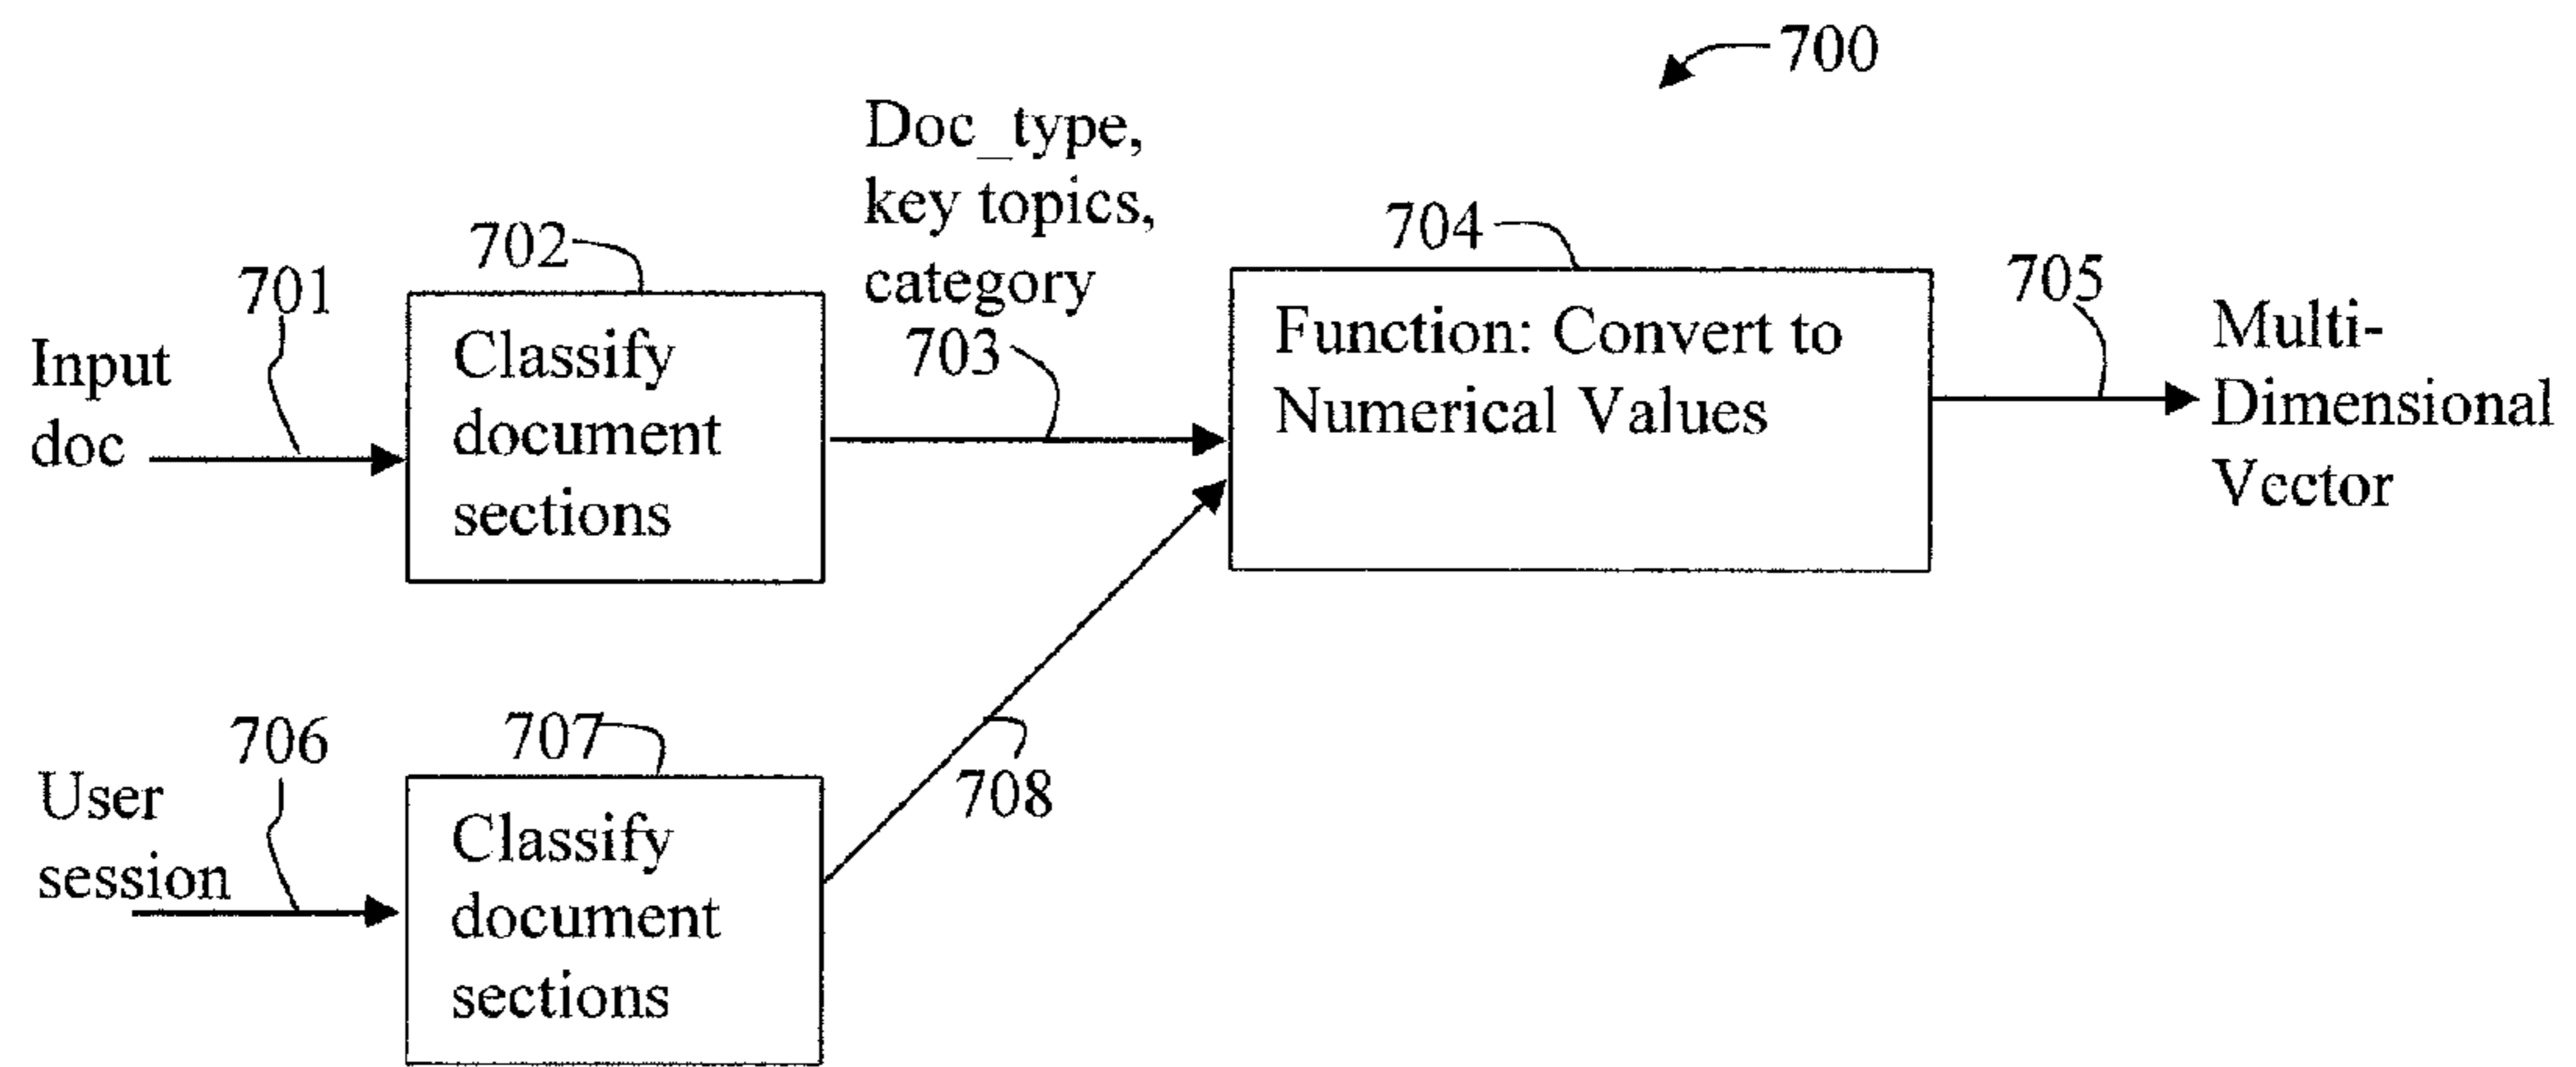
700

Doc_type, key topics, category

702

701

Input doc

Classify document sections

703

704

Function: Convert to Numerical Values

705

Multi-Dimensional Vector

706

707

User session

Classify document sections

708